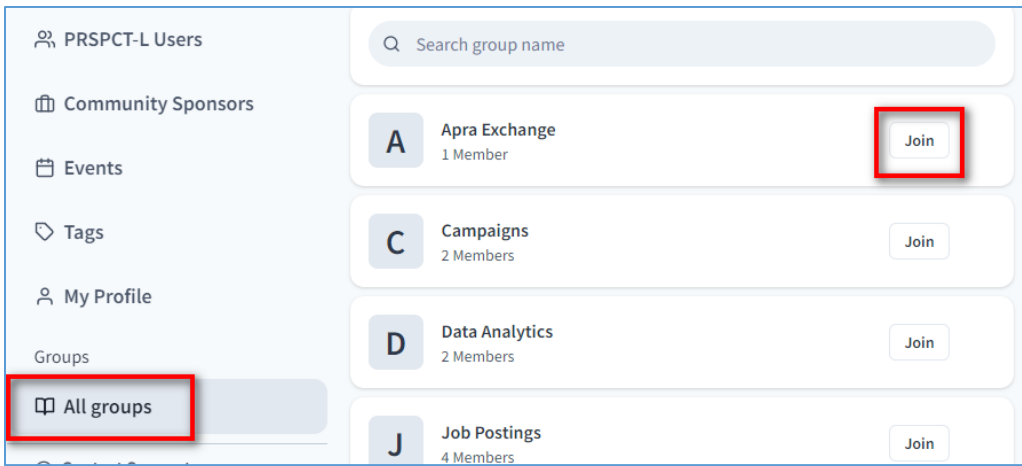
PRSPCT-L Users

Community Sponsors

Events

Tags

My Profile

Groups

All groups

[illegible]

Search group name

A
Apra Exchange
1 Member
Join

C
Campaigns
2 Members
Join

D
Data Analytics
2 Members
Join

J
Job Postings
4 Members
Join